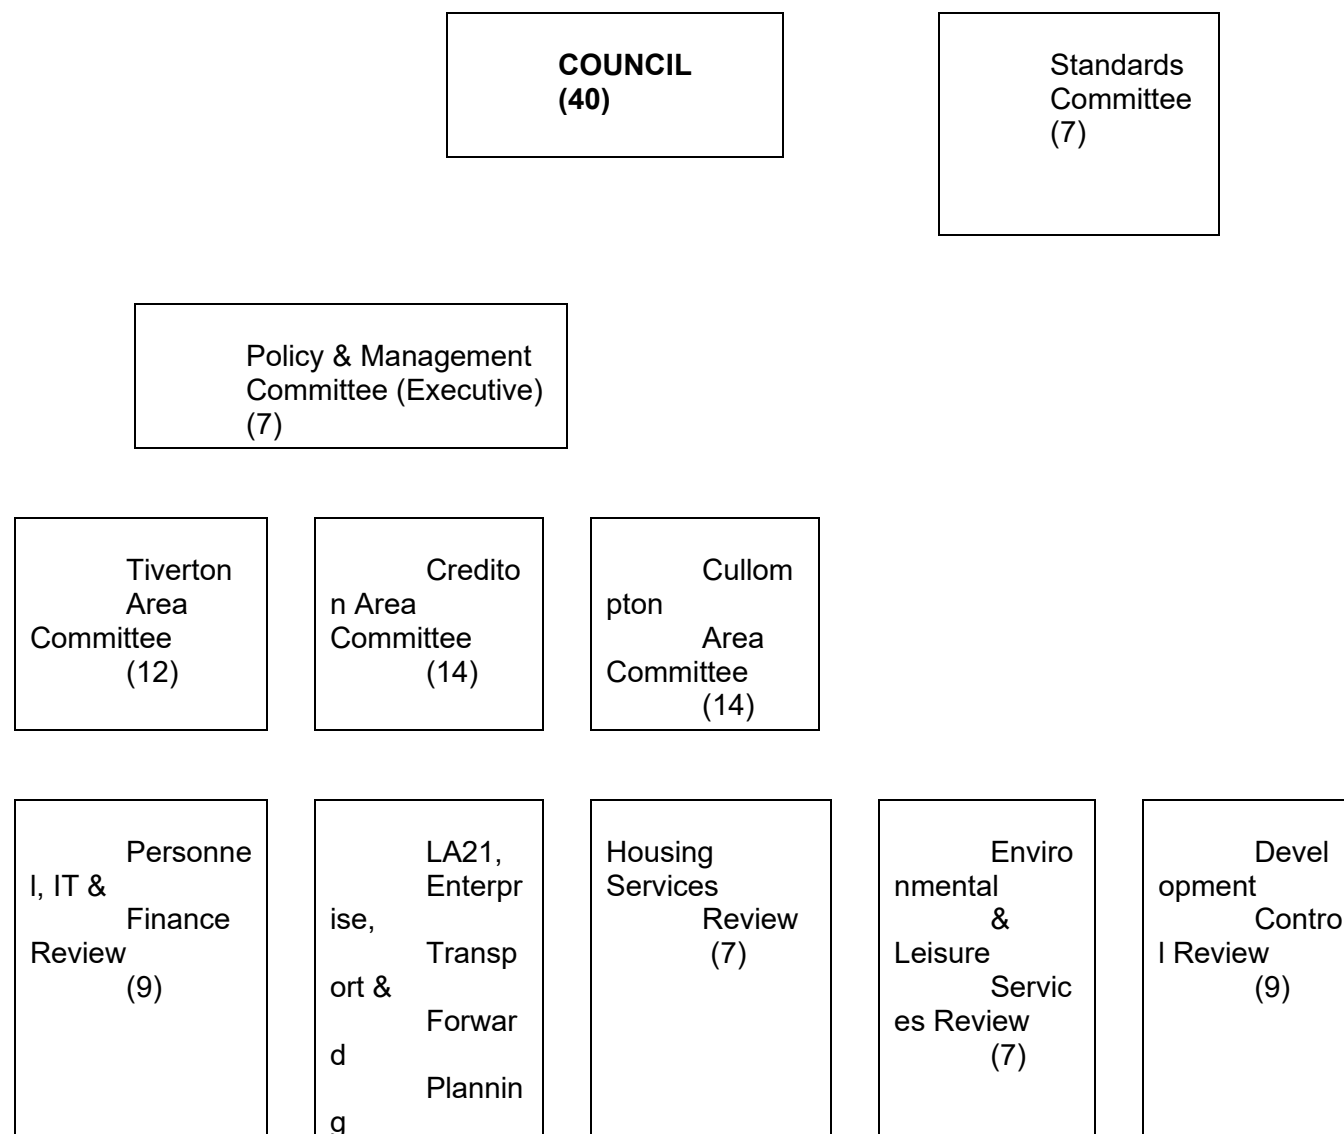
**COUNCIL (40)**

Standards Committee (7)

Policy & Management Committee (Executive) (7)

Tiverton Area Committee (12)

Crediton Area Committee (14)

Cullompton Area Committee (14)

Personnel, IT & Finance Review (9)

LA21, Enterprise, Transport & Forward Planning

Housing Services Review (7)

Environmental & Leisure Services Review (7)

Development Control Review (9)